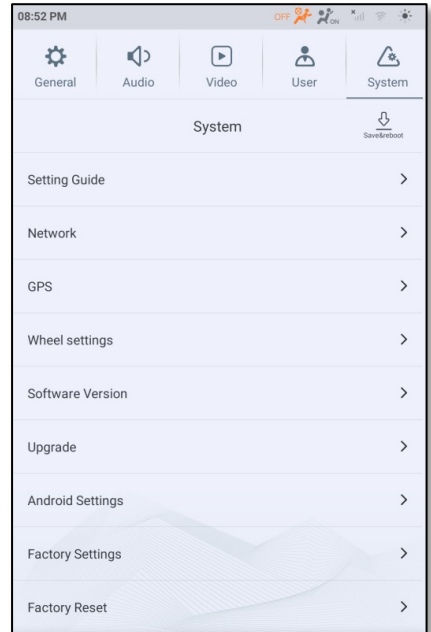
08:52 PM

OFF ON

General Audio Video User System

System

Save&reboot

Setting Guide >

Network >

GPS >

Wheel settings >

Software Version >

Upgrade >

Android Settings >

Factory Settings >

Factory Reset >